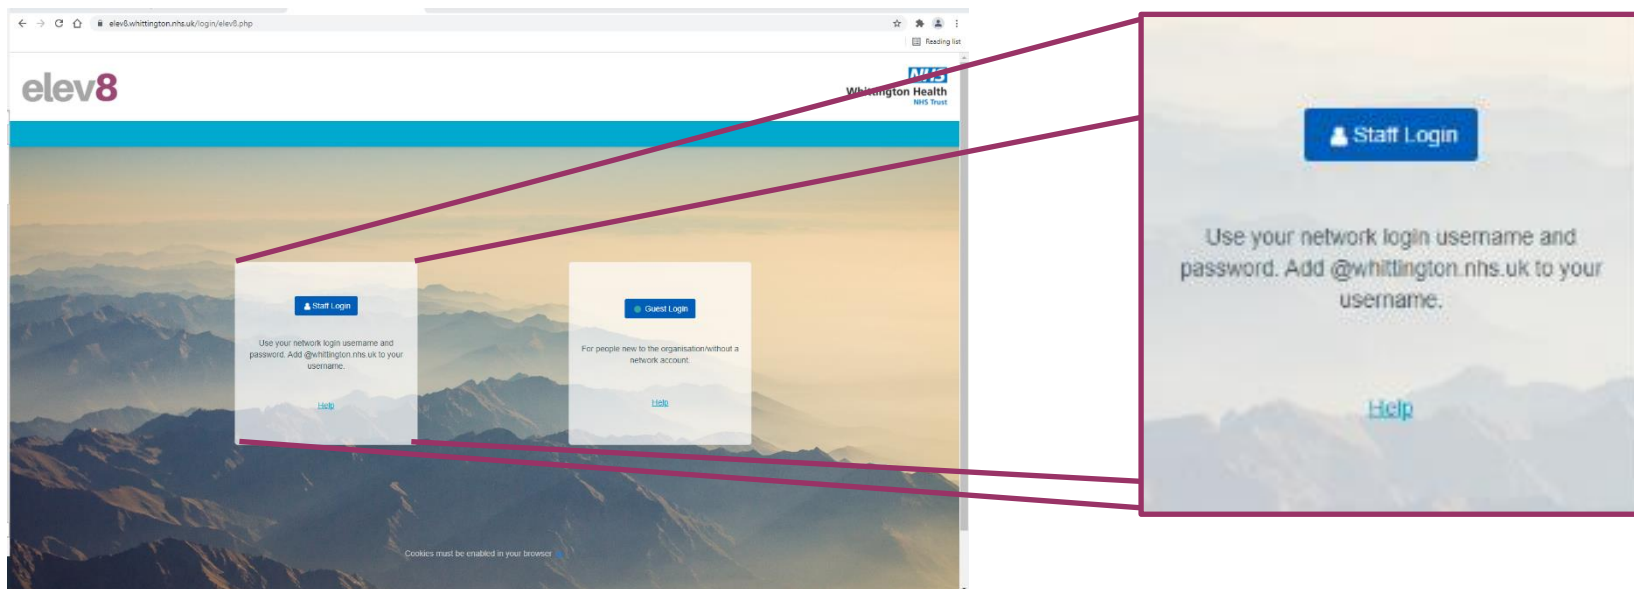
elev8.whittington.nhs.uk/login/elev8.php

Reading list

elev8

NHS
Whittington Health
NHS Trust

Staff Login

Use your network login username and password. Add @whittington.nhs.uk to your username.

Help

Guest Login

For people new to the organisation/without a network account.

Help

Cookies must be enabled in your browser

Staff Login

Use your network login username and password. Add @whittington.nhs.uk to your username.

Help